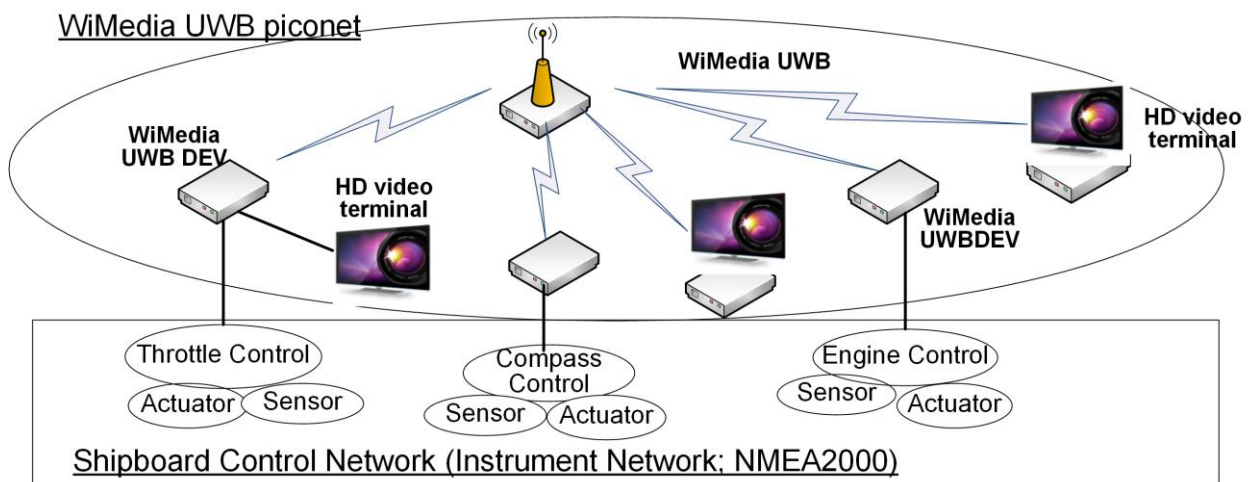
WiMedia UWB piconet

WiMedia UWB

WiMedia UWB DEV

HD video terminal

HD video terminal

WiMedia UWBDEV

Throttle Control

Actuator

Sensor

Compass Control

Sensor

Actuator

Engine Control

Sensor

Actuator

Shipboard Control Network (Instrument Network; NMEA2000)